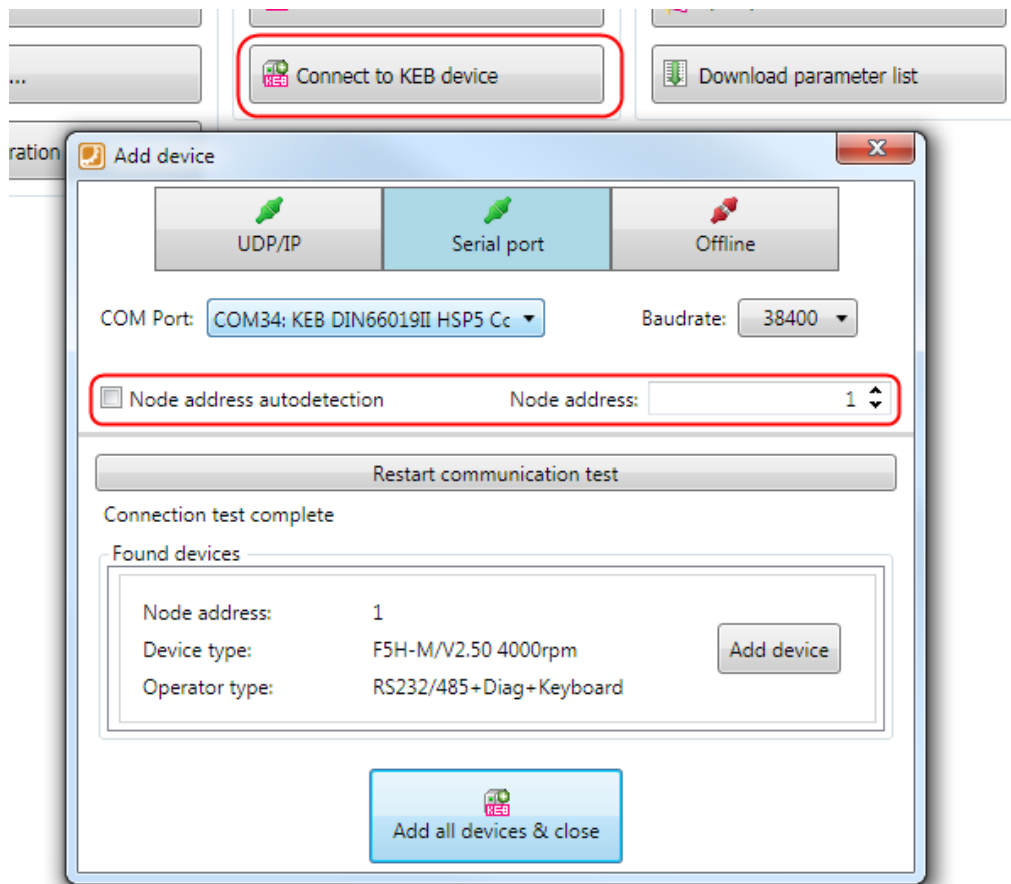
...

ration

Connect to KEB device

Download parameter list

Add device

UDP/IP

Serial port

Offline

COM Port: COM34: KEB DIN66019II HSP5 Cc

Baudrate: 38400

Node address autodetection

Node address: 1

Restart communication test

Connection test complete

Found devices

Node address: 1

Device type: F5H-M/V2.50 4000rpm

Operator type: RS232/485+Diag+Keyboard

Add device

KEB

Add all devices & close